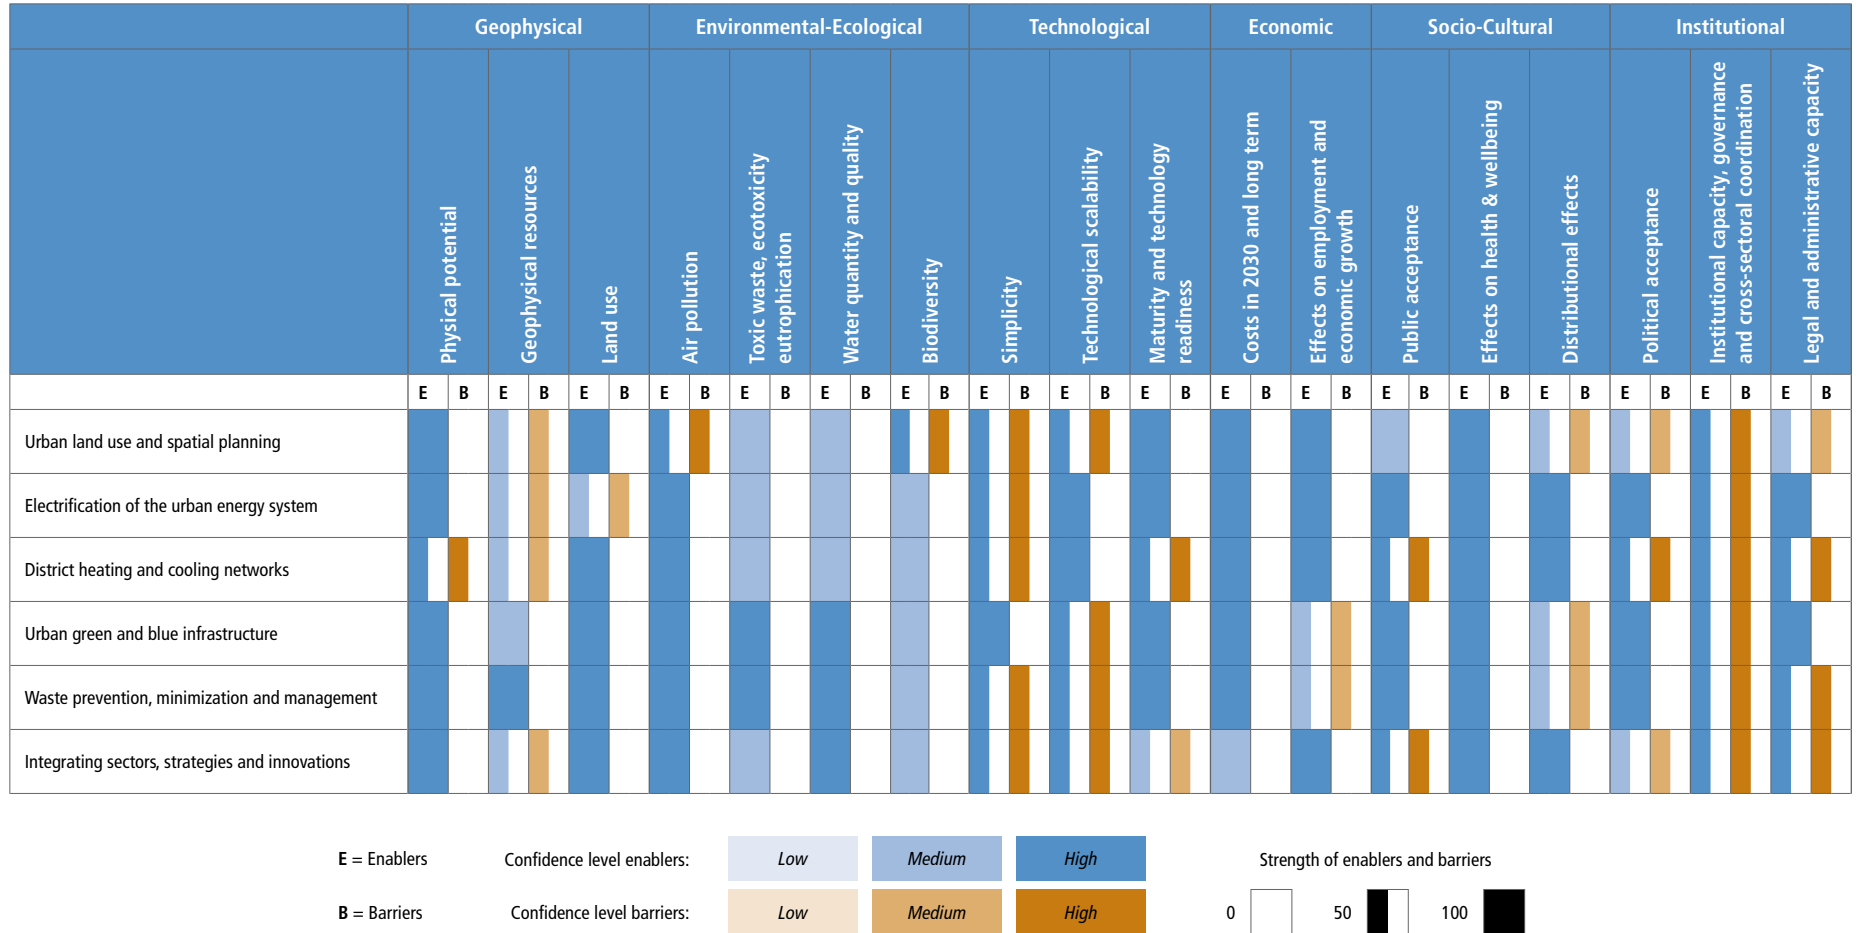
| | Geophysical | | | | | | Environmental-Ecological | | | | | | | | Technological | | | | | | Economic | | | | Socio-Cultural | | | | | | Institutional | | | | | |
|---|---|---|---|---|---|---|---|---|---|---|---|---|---|---|---|---|---|---|---|---|---|---|---|---|---|---|---|---|---|---|---|---|---|---|---|---|
| | Physical potential | | Geophysical resources | | Land use | | Air pollution | | Toxic waste, ecotoxicity eutrophication | | Water quantity and quality | | Biodiversity | | Simplicity | | Technological scalability | | Maturity and technology readiness | | Costs in 2030 and long term | | Effects on employment and economic growth | | Public acceptance | | Effects on health & wellbeing | | Distributional effects | | Political acceptance | | Institutional capacity, governance and cross-sectoral coordination | | Legal and administrative capacity | |
| | E | B | E | B | E | B | E | B | E | B | E | B | E | B | E | B | E | B | E | B | E | B | E | B | E | B | E | B | E | B | E | B | E | B | E | B |
| Urban land use and spatial planning | | | | | | | | | | | | | | | | | | | | | | | | | | | | | | | | | | | | |
| Electrification of the urban energy system | | | | | | | | | | | | | | | | | | | | | | | | | | | | | | | | | | | | |
| District heating and cooling networks | | | | | | | | | | | | | | | | | | | | | | | | | | | | | | | | | | | | |
| Urban green and blue infrastructure | | | | | | | | | | | | | | | | | | | | | | | | | | | | | | | | | | | | |
| Waste prevention, minimization and management | | | | | | | | | | | | | | | | | | | | | | | | | | | | | | | | | | | | |
| Integrating sectors, strategies and innovations | | | | | | | | | | | | | | | | | | | | | | | | | | | | | | | | | | | | |

E = Enablers
B = Barriers

Confidence level enablers: Low Medium High
Confidence level barriers: Low Medium High

Strength of enablers and barriers
0 50 100